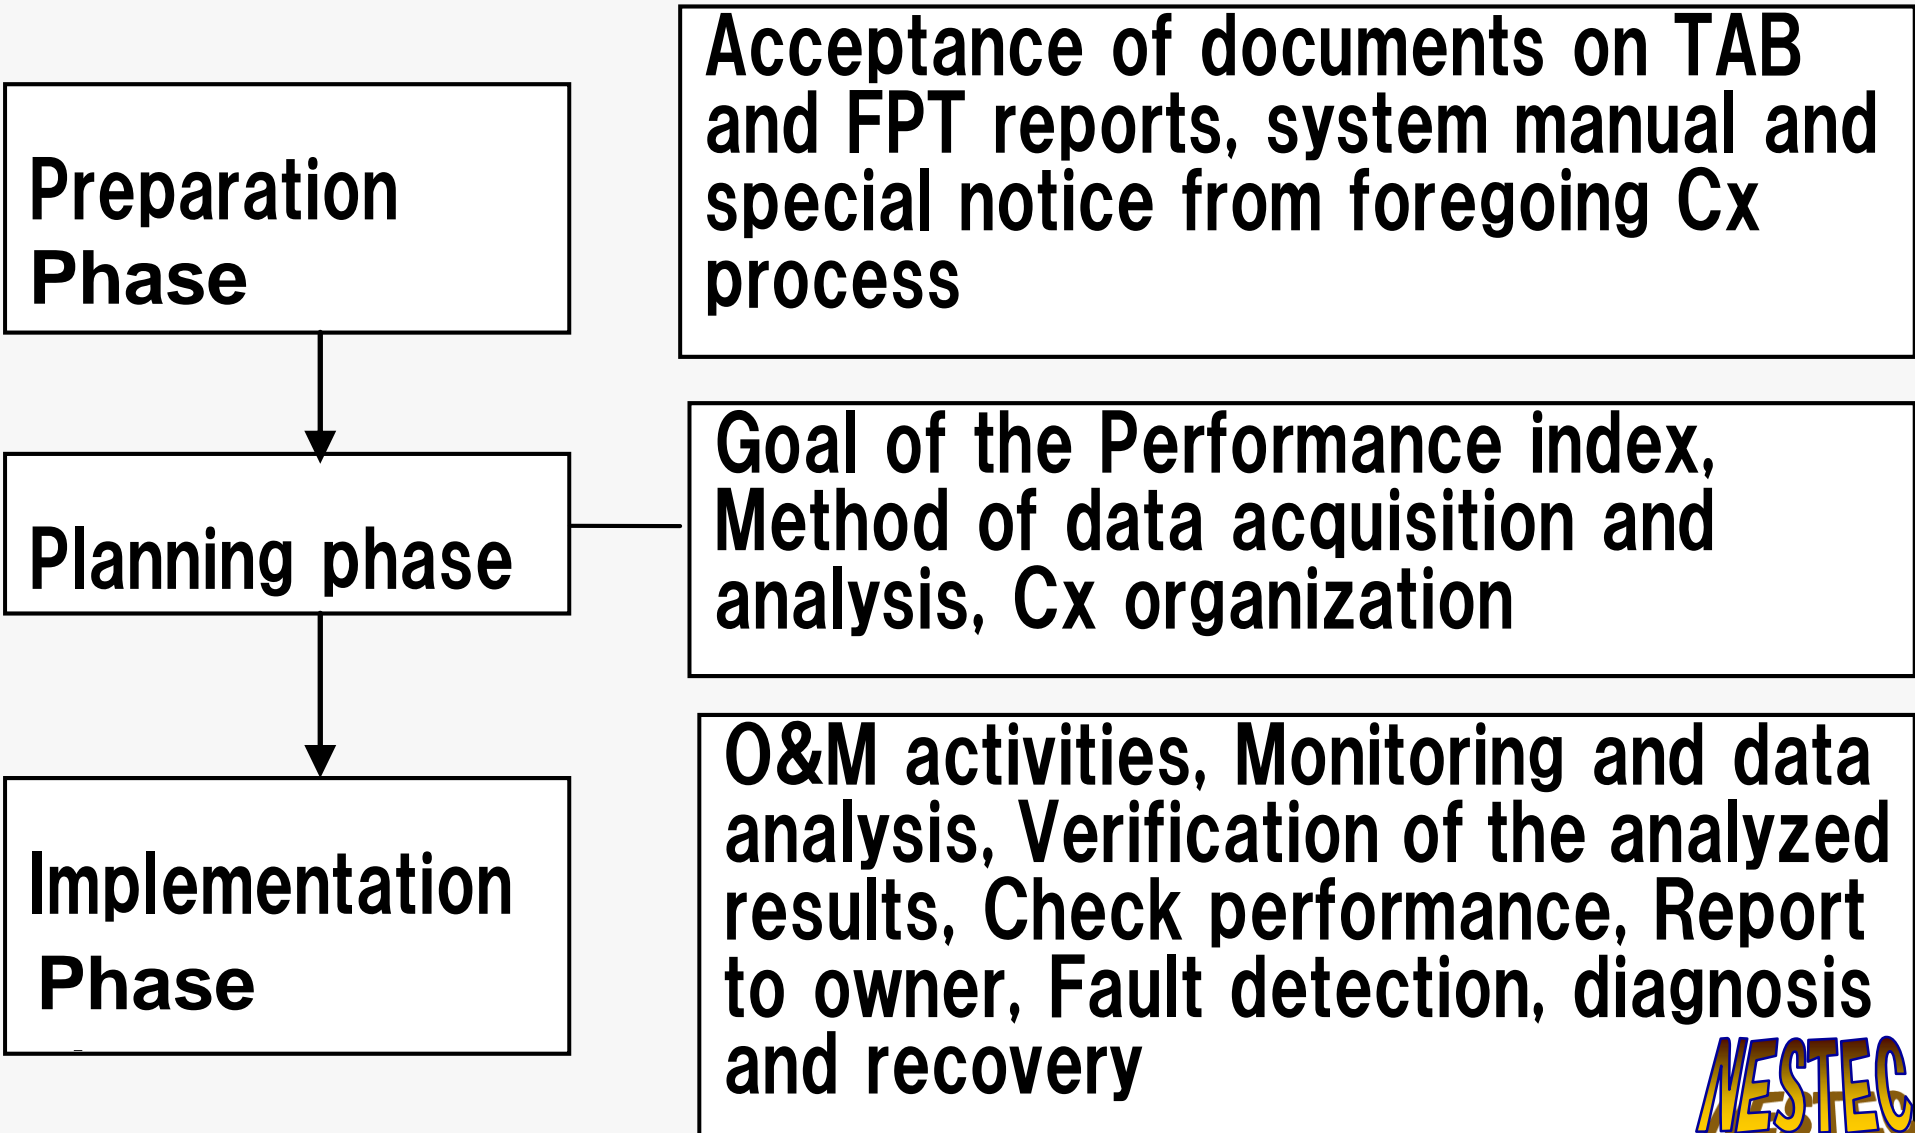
Preparation Phase

Acceptance of documents on TAB and FPT reports, system manual and special notice from foregoing Cx process

Planning phase

Goal of the Performance index, Method of data acquisition and analysis, Cx organization

Implementation Phase

O&M activities, Monitoring and data analysis, Verification of the analyzed results, Check performance, Report to owner, Fault detection, diagnosis and recovery

NESTEC